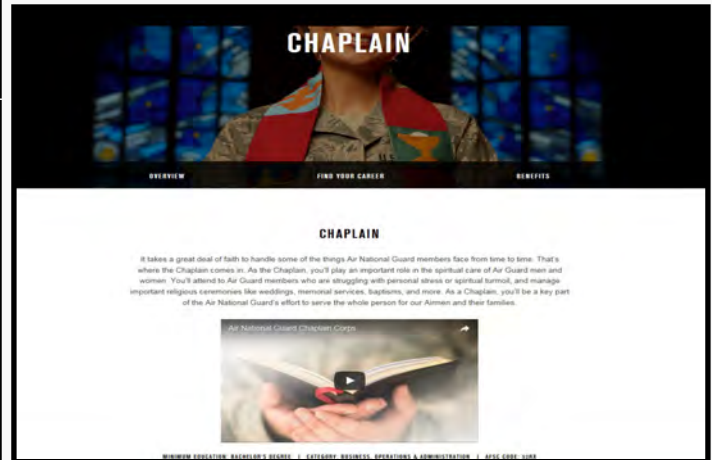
CHAPLAIN

OVERVIEW

FIND YOUR CAREER

BENEFITS

CHAPLAIN

It takes a great deal of faith to handle some of the things Air National Guard members face from time to time. That's where the Chaplain comes in. As the Chaplain, you'll play an important role in the spiritual care of Air Guard men and women. You'll attend to Air Guard members who are struggling with personal stress or spiritual turmoil, and manage important religious ceremonies like weddings, memorial services, baptisms, and more. As a Chaplain, you'll be a key part of the Air National Guard's effort to serve the whole person for our Airmen and their families.

Air National Guard Chaplain Corps

MINIMUM EDUCATION: BACHELOR'S DEGREE | CATEGORY: BUSINESS, OPERATIONS & ADMINISTRATION | AFSC CODE: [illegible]